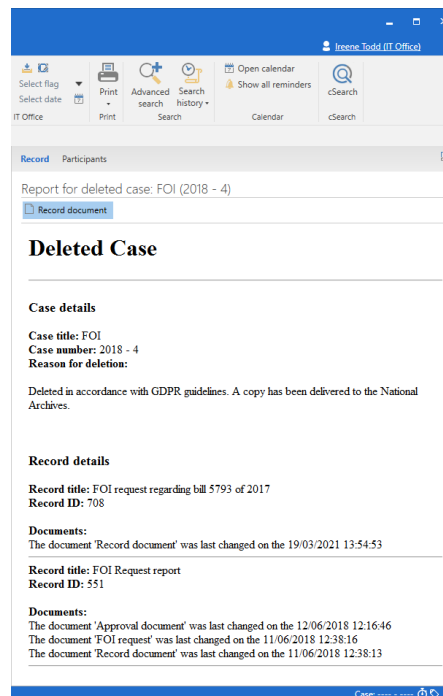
Ireene Todd (IT Office)

Select flag
Select date
IT Office

Print
Print

Advanced search
Search history
Search

Open calendar
Show all reminders
Calendar

cSearch
cSearch

Record Participants

Report for deleted case: FOI (2018 - 4)

Record document

Deleted Case

Case details

**Case title:** FOI
**Case number:** 2018 - 4
**Reason for deletion:**

Deleted in accordance with GDPR guidelines. A copy has been delivered to the National Archives.

Record details

**Record title:** FOI request regarding bill 5793 of 2017
**Record ID:** 708

**Documents:**
The document 'Record document' was last changed on the 19/03/2021 13:54:53

**Record title:** FOI Request report
**Record ID:** 551

**Documents:**
The document 'Approval document' was last changed on the 12/06/2018 12:16:46
The document 'FOI request' was last changed on the 11/06/2018 12:38:16
The document 'Record document' was last changed on the 11/06/2018 12:38:13

Case: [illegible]